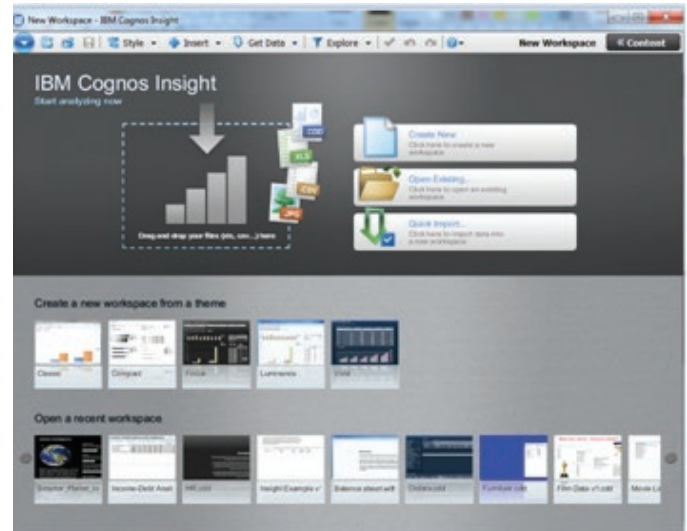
New Workspace - IBM Cognos Insight

Style ▾ Insert ▾ Get Data ▾ Explore ▾

New Workspace

Content

IBM Cognos Insight

Start analyzing now

CDD

XLS

CSV

JPG

Drag and drop your files (xls, csv,...) here

Create New...

Click here to create a new workspace

Open Existing...

Click here to open an existing workspace

Quick Import...

Click here to import data into a new workspace

Create a new workspace from a theme

Classic

Compact

Force

Luminance

Vivid

Open a recent workspace

Sources_Planet_in

Income-Debt Anal

HR.cdd

Insight Example v

Balance sheet.wfl

Oklahoma.cdd

Furniture.cdd

Film Data v1.cdd

Movie Li